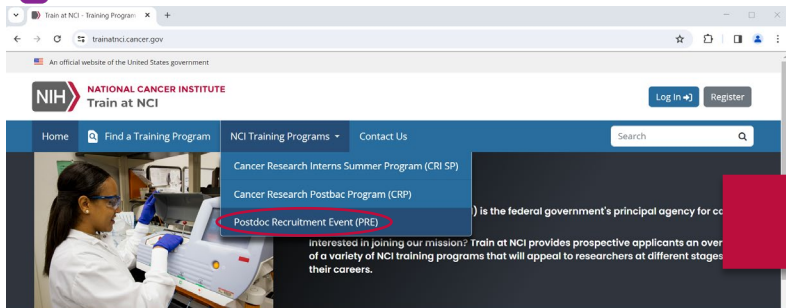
Train at NCI - Training Program ×
+
trainatnci.cancer.gov
An official website of the United States government
NIH NATIONAL CANCER INSTITUTE
Train at NCI
Log In
Register
Home
Find a Training Program
NCI Training Programs
Contact Us
Search
Cancer Research Interns Summer Program (CRI SP)
Cancer Research Postbac Program (CRP)
Postdoc Recruitment Event (PRE)
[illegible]) is the federal government's principal agency for ca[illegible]
interested in joining our mission? Train at NCI provides prospective applicants an over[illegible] of a variety of NCI training programs that will appeal to researchers at different stages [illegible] their careers.